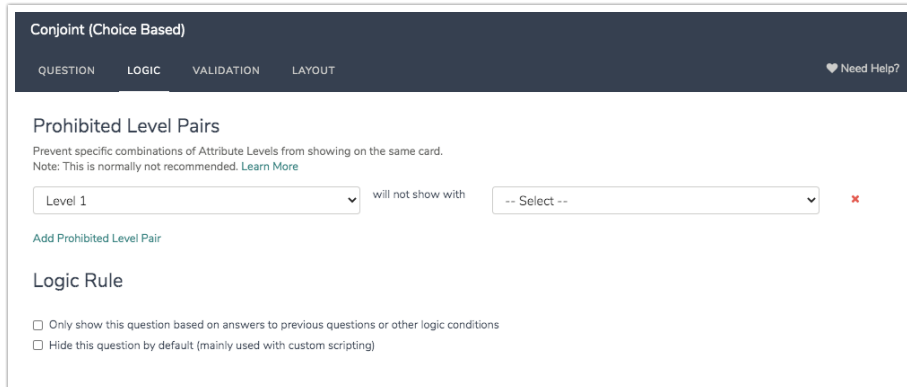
Conjoint (Choice Based)

QUESTION LOGIC VALIDATION LAYOUT

♥ Need Help?

Prohibited Level Pairs

Prevent specific combinations of Attribute Levels from showing on the same card.
Note: This is normally not recommended. Learn More

Level 1 will not show with -- Select --

Add Prohibited Level Pair

Logic Rule

☐ Only show this question based on answers to previous questions or other logic conditions
☐ Hide this question by default (mainly used with custom scripting)